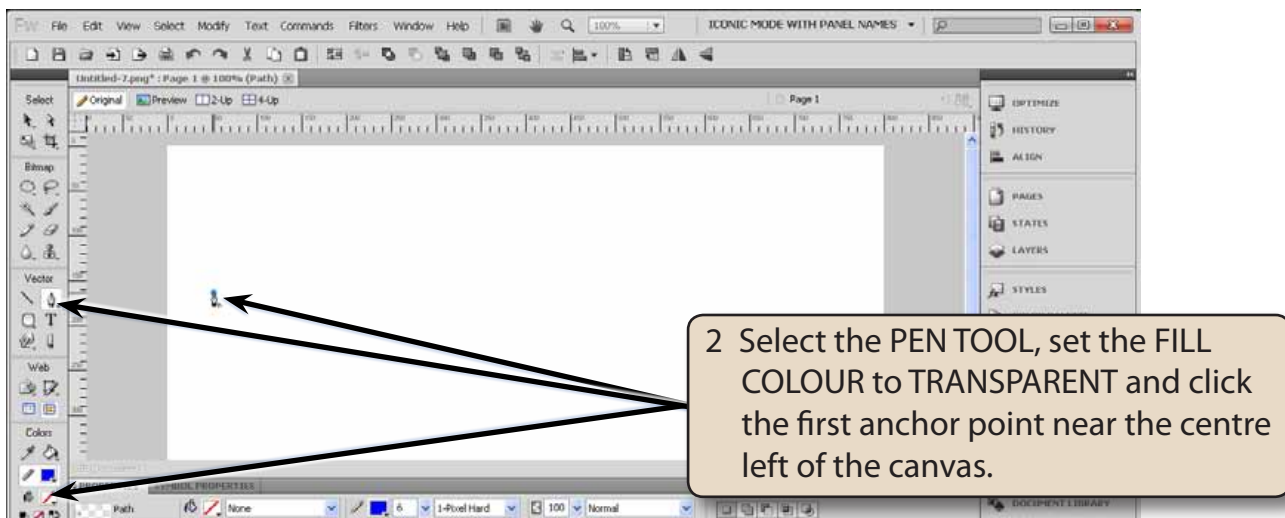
Fw File Edit View Select Modify Text Commands Filters Window Help 100% ICONIC MODE WITH PANEL NAMES

Untitled-7.png* : Page 1 @ 100% (Path)

Original Preview 2-Up 4-Up Page 1

Select

Bitmap

Vector

Web

Colors

OPTIMIZE

HISTORY

ALIGN

PAGES

STATES

LAYERS

STYLES

DOCUMENT LIBRARY

Path None 6 1-Pixel Hard 100 Normal

2 Select the PEN TOOL, set the FILL COLOUR to TRANSPARENT and click the first anchor point near the centre left of the canvas.